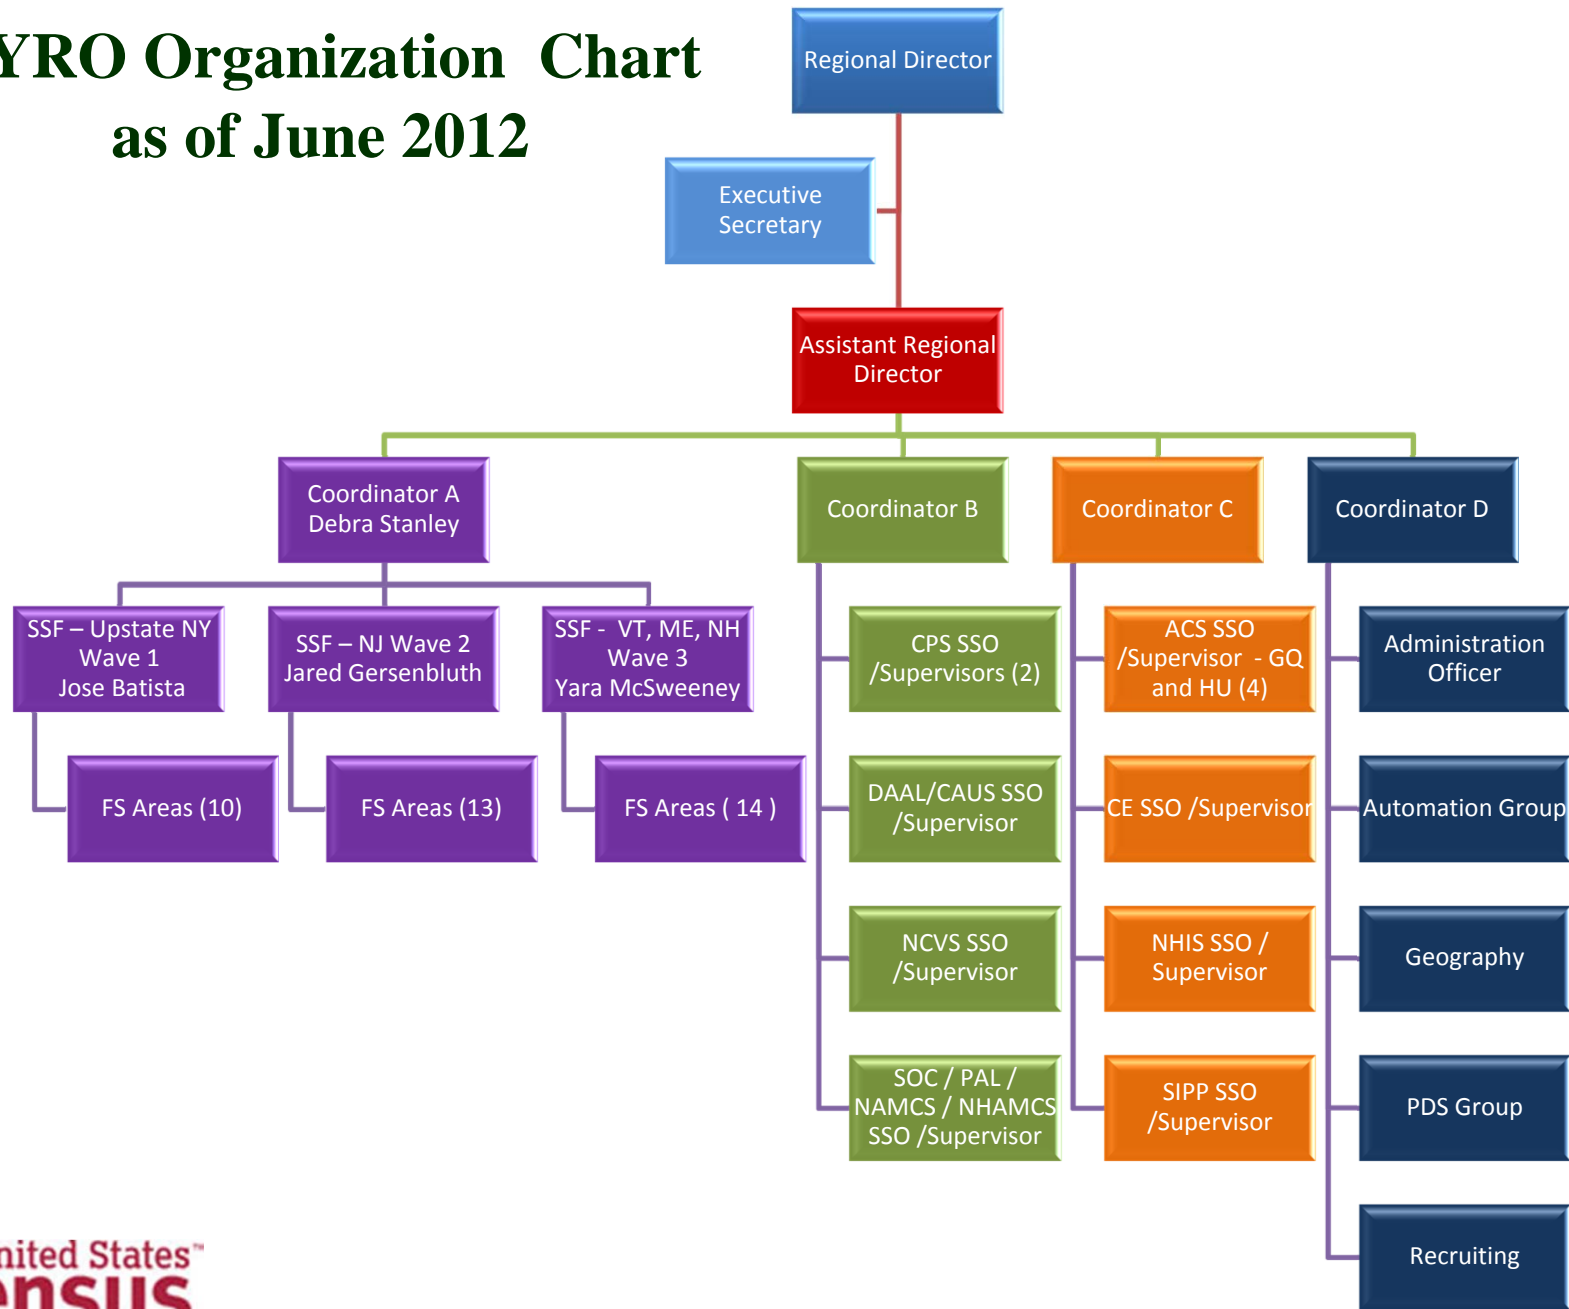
YRO Organization Chart as of June 2012

Regional Director

Executive Secretary

Assistant Regional Director

Coordinator A Debra Stanley

Coordinator B

Coordinator C

Coordinator D

SSF – Upstate NY Wave 1 Jose Batista

SSF – NJ Wave 2 Jared Gersenbluth

SSF - VT, ME, NH Wave 3 Yara McSweeney

FS Areas (10)

FS Areas (13)

FS Areas ( 14 )

CPS SSO /Supervisors (2)

DAAL/CAUS SSO /Supervisor

NCVS SSO /Supervisor

SOC / PAL / NAMCS / NHAMCS SSO /Supervisor

ACS SSO /Supervisor - GQ and HU (4)

CE SSO /Supervisor

NHIS SSO / Supervisor

SIPP SSO /Supervisor

Administration Officer

Automation Group

Geography

PDS Group

Recruiting

nited States™ nsus